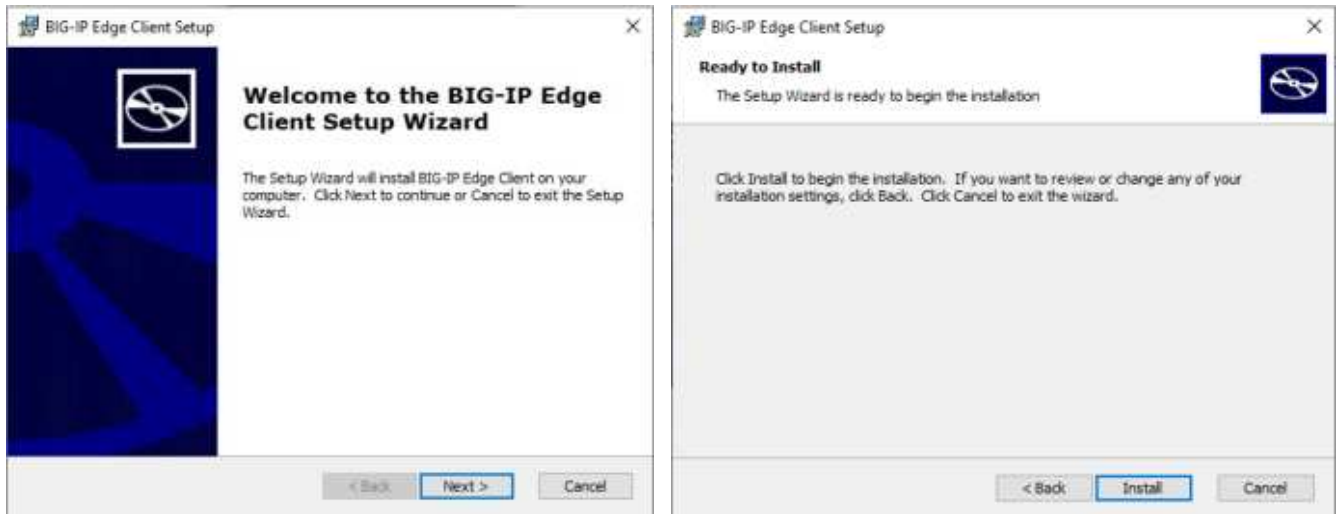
BIG-IP Edge Client Setup

×

Welcome to the BIG-IP Edge Client Setup Wizard

The Setup Wizard will install BIG-IP Edge Client on your computer. Click Next to continue or Cancel to exit the Setup Wizard.

< Back

Next >

Cancel

BIG-IP Edge Client Setup

×

Ready to Install

The Setup Wizard is ready to begin the installation

Click Install to begin the installation. If you want to review or change any of your installation settings, click Back. Click Cancel to exit the wizard.

< Back

Install

Cancel